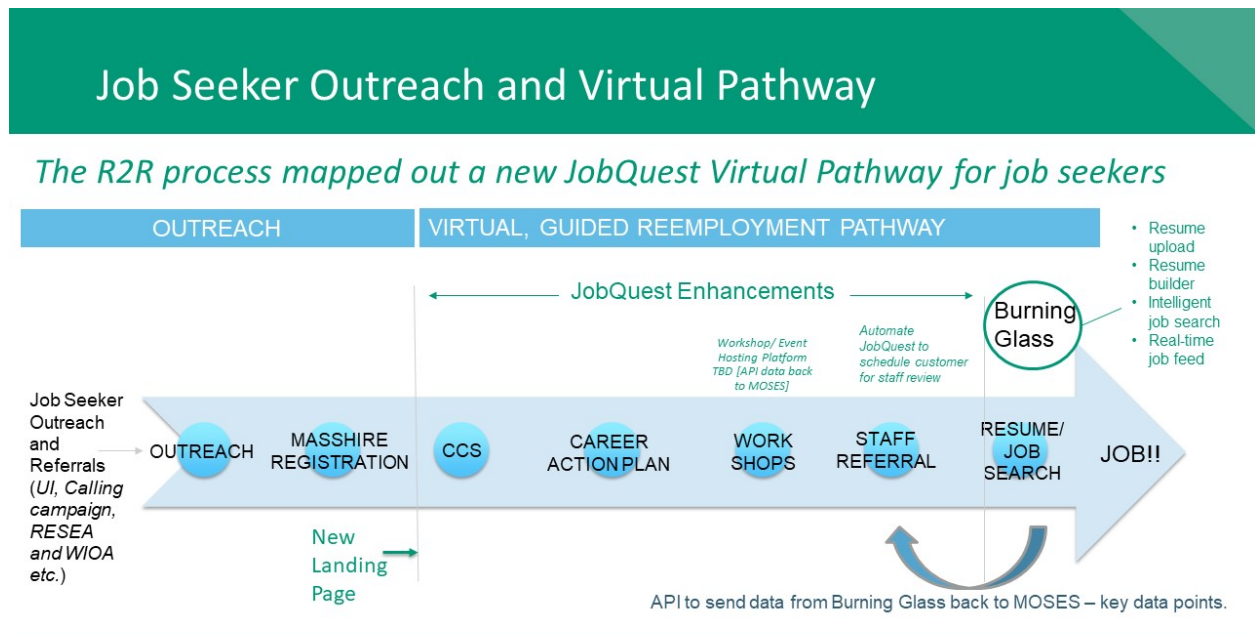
Job Seeker Outreach and Virtual Pathway

The R2R process mapped out a new JobQuest Virtual Pathway for job seekers

OUTREACH

VIRTUAL, GUIDED REEMPLOYMENT PATHWAY

- Resume upload
- Resume builder
- Intelligent job search
- Real-time job feed

JobQuest Enhancements

Burning Glass

Workshop/ Event Hosting Platform TBD [API data back to MOSES]

Automate JobQuest to schedule customer for staff review

Job Seeker Outreach and Referrals (UI, Calling campaign, RESEA and WIOA etc.)

OUTREACH

MASSHIRE REGISTRATION

CCS

CAREER ACTION PLAN

WORK SHOPS

STAFF REFERRAL

RESUME/ JOB SEARCH

JOB!!

New Landing Page

API to send data from Burning Glass back to MOSES – key data points.